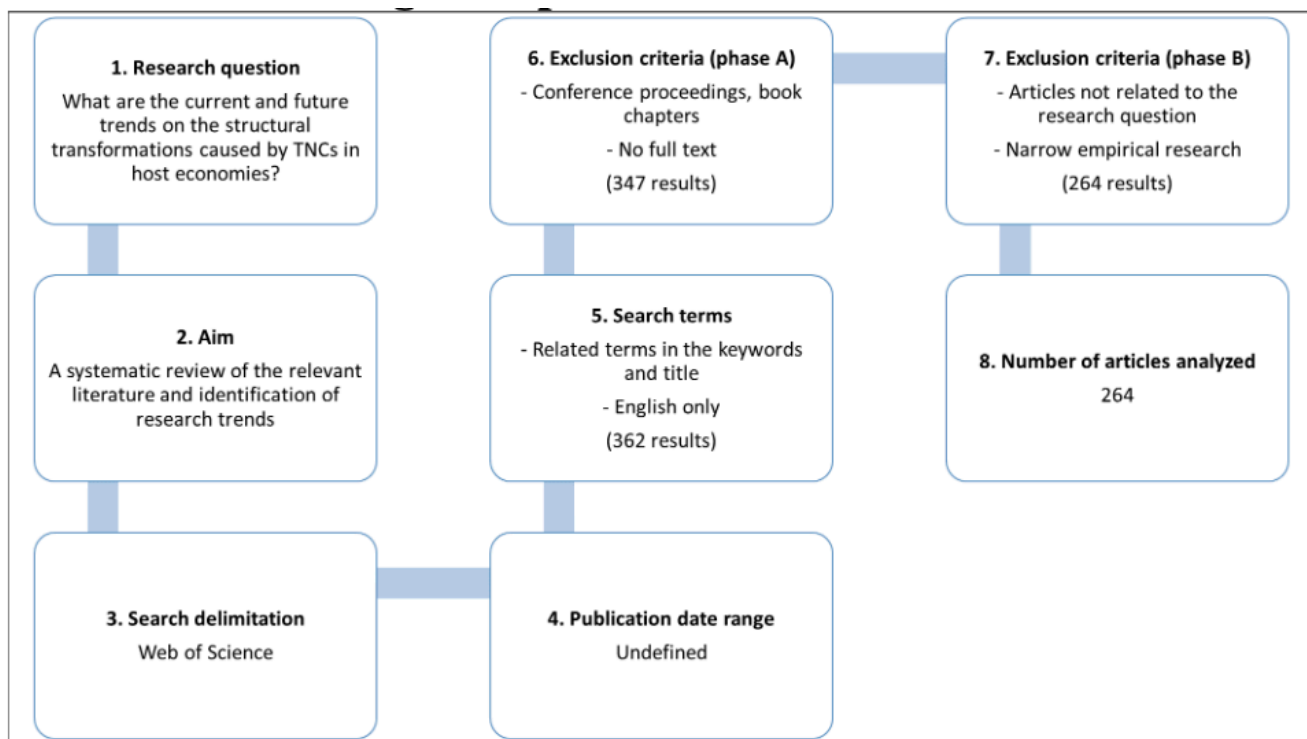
1. Research question

What are the current and future trends on the structural transformations caused by TNCs in host economies?

2. Aim

A systematic review of the relevant literature and identification of research trends

3. Search delimitation

Web of Science

4. Publication date range

Undefined

5. Search terms

- Related terms in the keywords and title

- English only

(362 results)

6. Exclusion criteria (phase A)

- Conference proceedings, book chapters

- No full text

(347 results)

7. Exclusion criteria (phase B)

- Articles not related to the research question

- Narrow empirical research

(264 results)

8. Number of articles analyzed

264